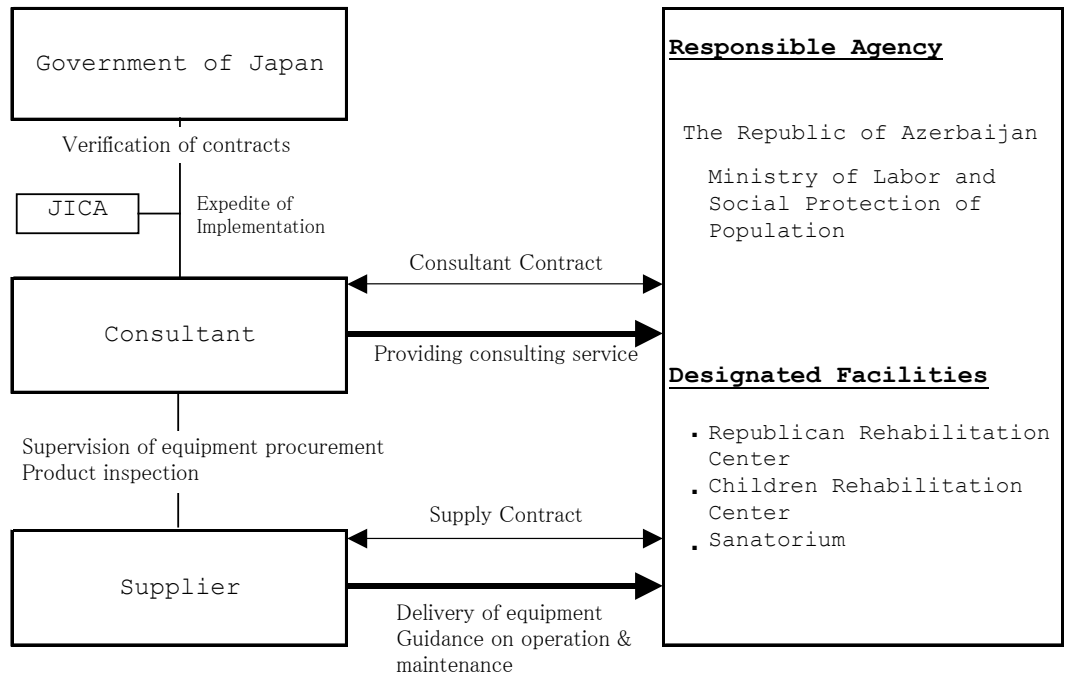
Government of Japan

Verification of contracts

JICA

Expedite of Implementation

Consultant Contract

Consultant

Providing consulting service

Supervision of equipment procurement
Product inspection

Supply Contract

Supplier

Delivery of equipment
Guidance on operation & maintenance

Responsible Agency

The Republic of Azerbaijan

Ministry of Labor and Social Protection of Population

Designated Facilities

- Republican Rehabilitation Center
- Children Rehabilitation Center
- Sanatorium